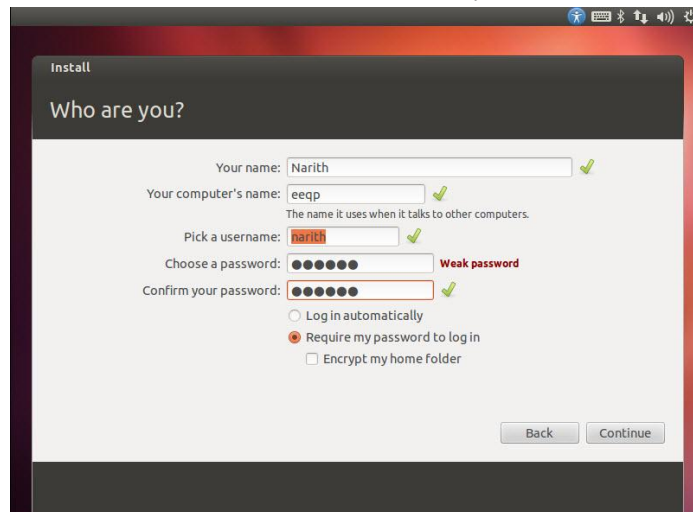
Install

Who are you?

Your name: Narith

Your computer's name: eeqp

The name it uses when it talks to other computers.

Pick a username: narith

Choose a password: ●●●●●● Weak password

Confirm your password: ●●●●●●

Log in automatically

Require my password to log in

Encrypt my home folder

Back

Continue